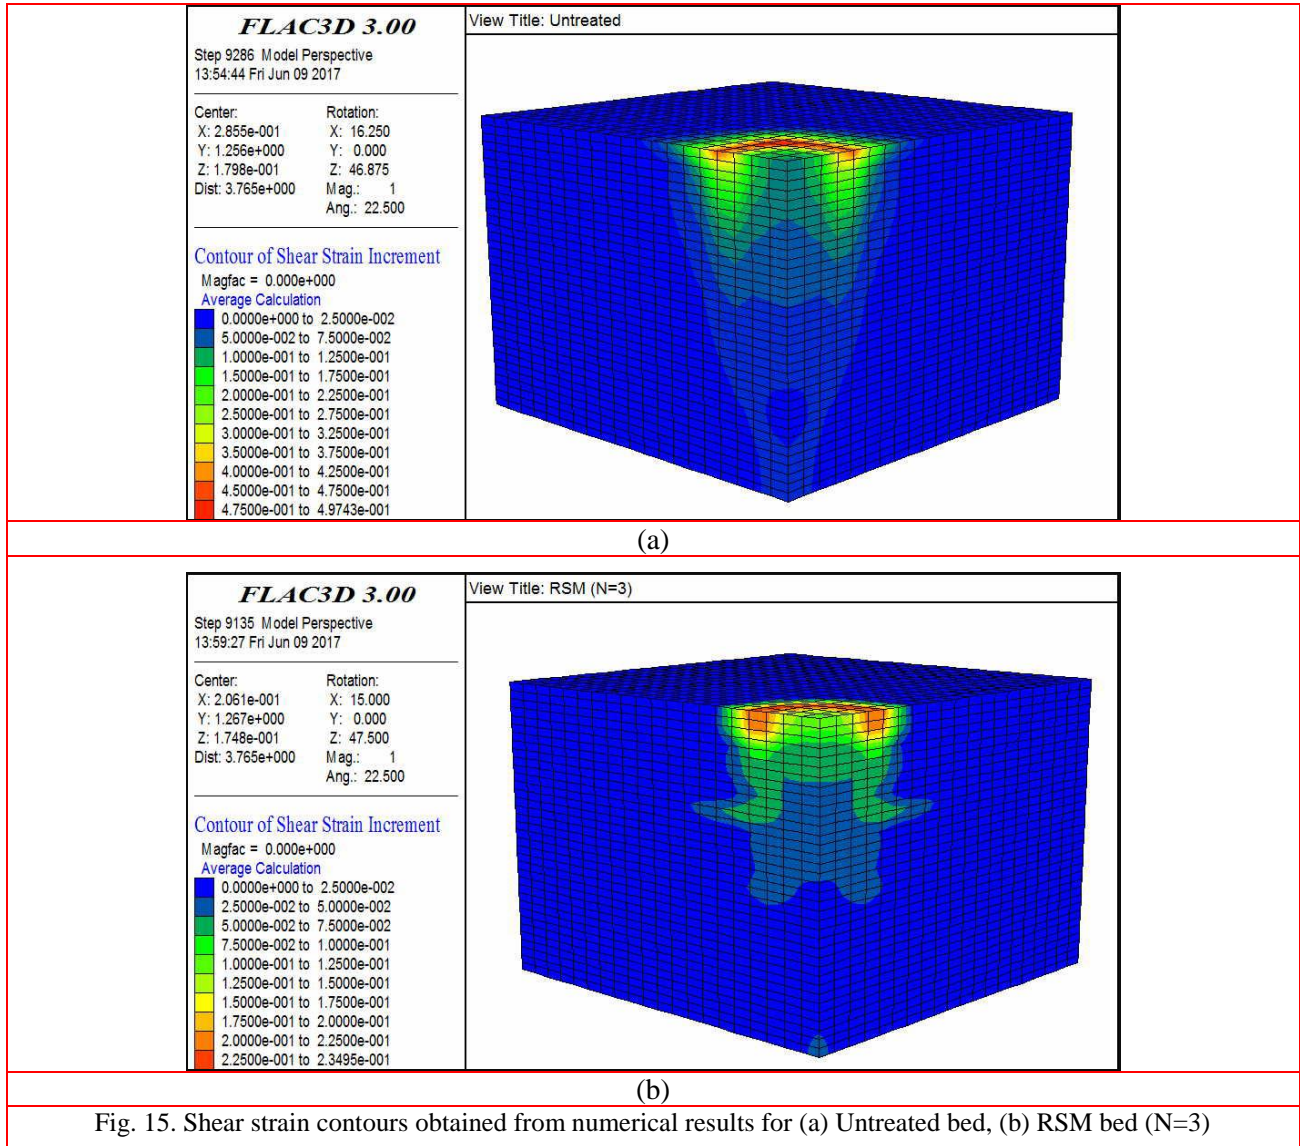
FLAC3D 3.00

Step 9286 Model Perspective
13:54:44 Fri Jun 09 2017

Center:
X: 2.855e-001
Y: 1.256e+000
Z: 1.798e-001
Dist: 3.765e+000

Rotation:
X: 16.250
Y: 0.000
Z: 46.875
Mag.: 1
Ang.: 22.500

Contour of Shear Strain Increment
Magfac = 0.000e+000
Average Calculation
0.0000e+000 to 2.5000e-002
5.0000e-002 to 7.5000e-002
1.0000e-001 to 1.2500e-001
1.5000e-001 to 1.7500e-001
2.0000e-001 to 2.2500e-001
2.5000e-001 to 2.7500e-001
3.0000e-001 to 3.2500e-001
3.5000e-001 to 3.7500e-001
4.0000e-001 to 4.2500e-001
4.5000e-001 to 4.7500e-001
4.7500e-001 to 4.9743e-001

View Title: Untreated

(a)

FLAC3D 3.00

Step 9135 Model Perspective
13:59:27 Fri Jun 09 2017

Center:
X: 2.061e-001
Y: 1.267e+000
Z: 1.748e-001
Dist: 3.765e+000

Rotation:
X: 15.000
Y: 0.000
Z: 47.500
Mag.: 1
Ang.: 22.500

Contour of Shear Strain Increment
Magfac = 0.000e+000
Average Calculation
0.0000e+000 to 2.5000e-002
2.5000e-002 to 5.0000e-002
5.0000e-002 to 7.5000e-002
7.5000e-002 to 1.0000e-001
1.0000e-001 to 1.2500e-001
1.2500e-001 to 1.5000e-001
1.5000e-001 to 1.7500e-001
1.7500e-001 to 2.0000e-001
2.0000e-001 to 2.2500e-001
2.2500e-001 to 2.3495e-001

View Title: RSM (N=3)

(b)

Fig. 15. Shear strain contours obtained from numerical results for (a) Untreated bed, (b) RSM bed (N=3)